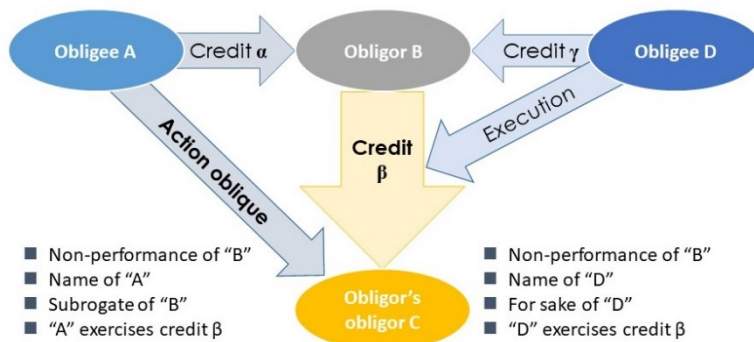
Obligee A

Credit α

Obligor B

Credit γ

Obligee D

Action oblique

Credit β

Execution

Non-performance of “B”
Name of “A”
Subrogate of “B”
“A” exercises credit β

Obligor’s obligor C

Non-performance of “B”
Name of “D”
For sake of “D”
“D” exercises credit β